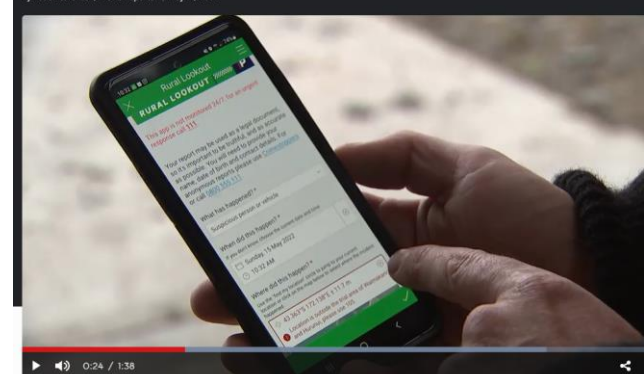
Rural Lookout

RURAL LOOKOUT

This app is not monitored 24/7. For emergency response call 111.

Your report may be used as a legal document, so it's important to be truthful, and as accurate as possible. You will need to provide your name, date of birth and contact details. For anonymous reports please use Crimestoppers or call 0800 555 111.

What has happened? *

Suspicious person or vehicle

When did this happen? *

Sunday, 15 May 2022

10:32 AM

Where did this happen? *

43.363°S 172.158°E ±11.3 m

Location is outside the trial area of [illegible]

0:24 / 1:38